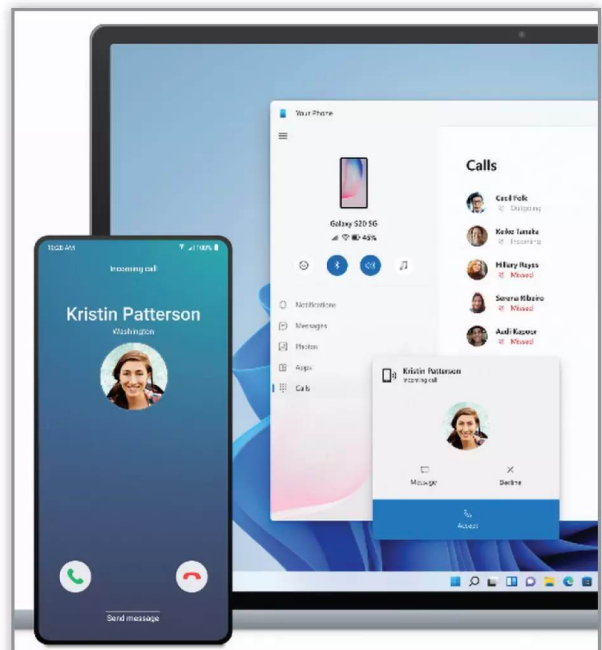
Your Phone

Galaxy S20 5G
48%

Notifications
Messages
Photos
Apps
Calls

Calls

Cecil Folk
Outgoing

Keiko Tanaka
Incoming

Hillary Reyes
Missed

Serena Ribeiro
Missed

Aadi Kapoor
Missed

Kristin Patterson
Incoming call

Message
Decline
Accept

10:28 AM
100%

Incoming call

Kristin Patterson
Washington

Send message